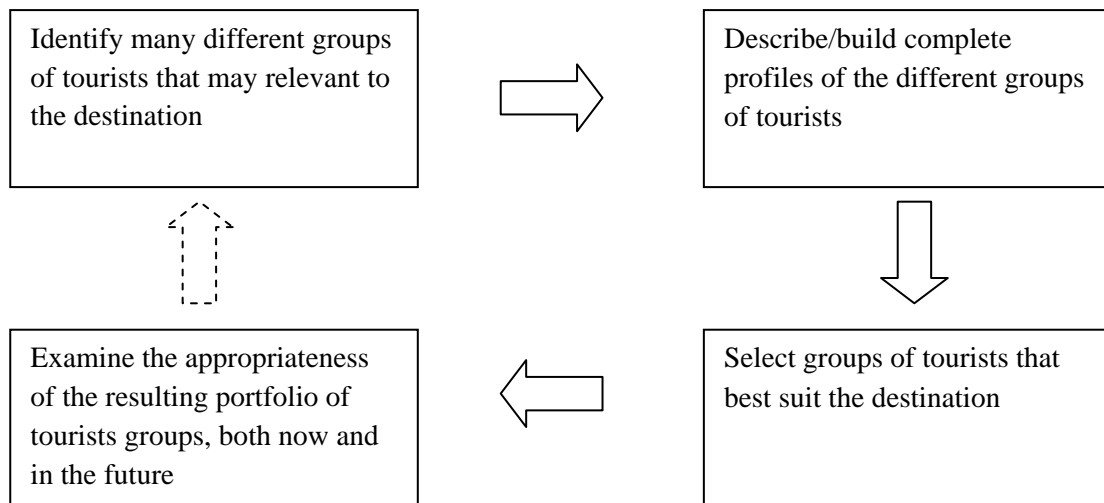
Identify many different groups of tourists that may relevant to the destination

Describe/build complete profiles of the different groups of tourists

Select groups of tourists that best suit the destination

Examine the appropriateness of the resulting portfolio of tourists groups, both now and in the future